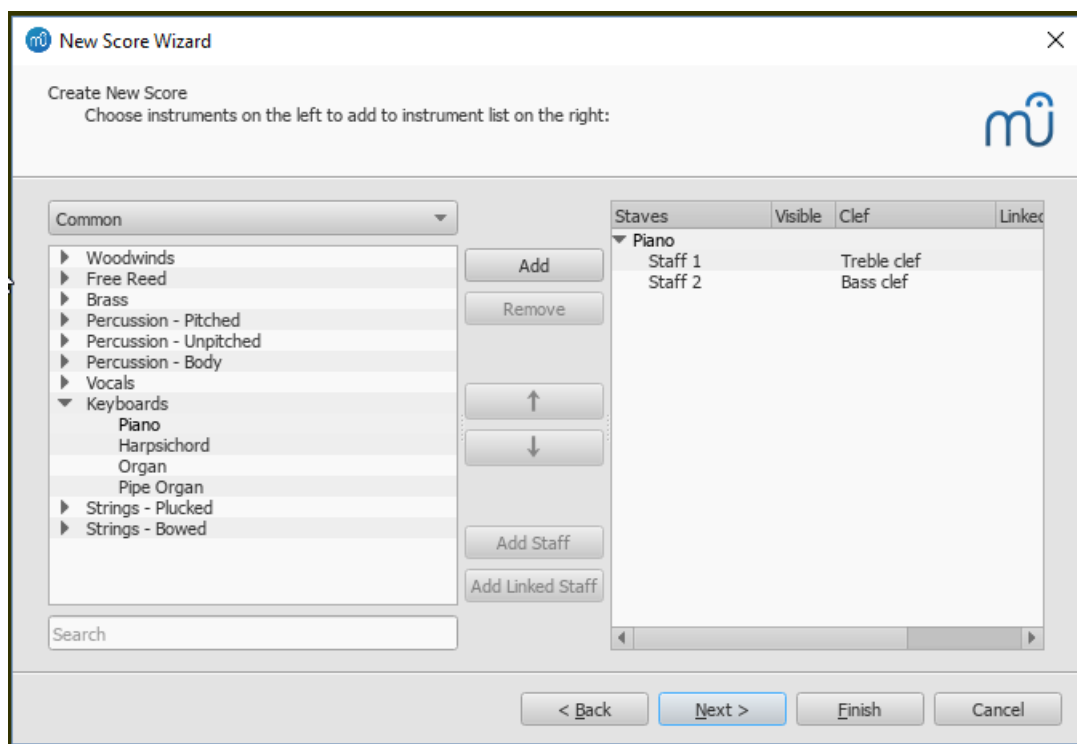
New Score Wizard

Create New Score
Choose instruments on the left to add to instrument list on the right:

Common

Woodwinds
Free Reed
Brass
Percussion - Pitched
Percussion - Unpitched
Percussion - Body
Vocals
Keyboards
Piano
Harpsichord
Organ
Pipe Organ
Strings - Plucked
Strings - Bowed

Search

Add
Remove
↑
↓
Add Staff
Add Linked Staff

| Staves | Visible | Clef | Linkec |
|---|---|---|---|
| Piano | | | |
| Staff 1 | | Treble clef | |
| Staff 2 | | Bass clef | |

< Back
Next >
Finish
Cancel